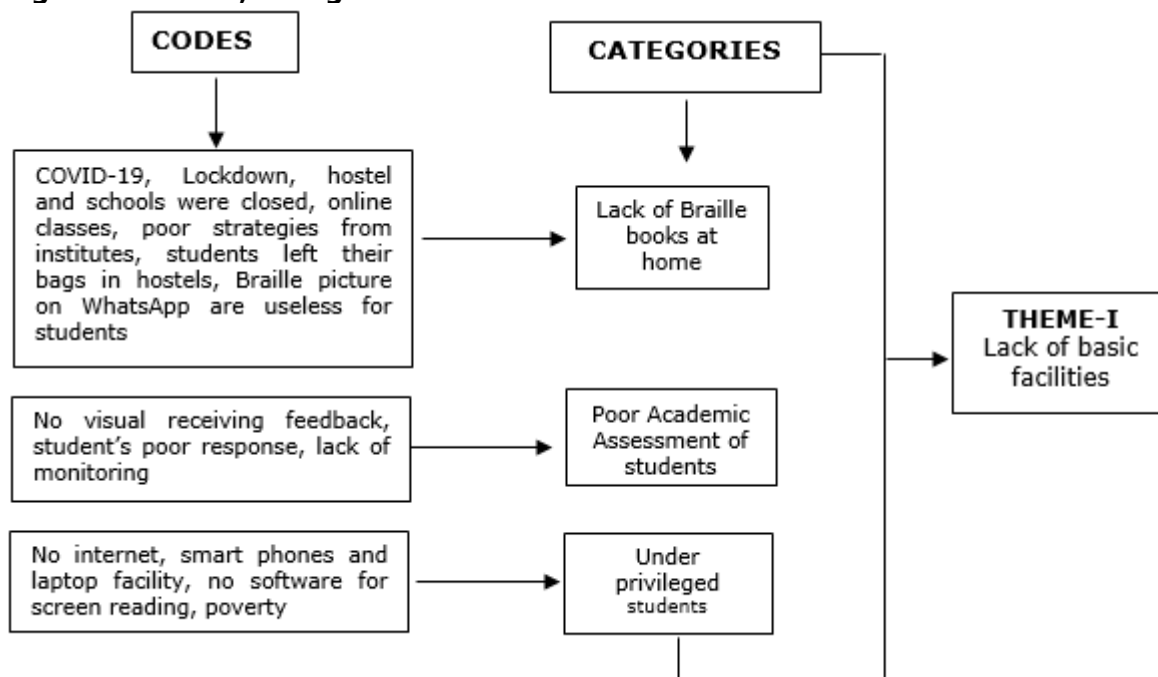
CODES

CATEGORIES

COVID-19, Lockdown, hostel and schools were closed, online classes, poor strategies from institutes, students left their bags in hostels, Braille picture on WhatsApp are useless for students

Lack of Braille books at home

THEME-I
Lack of basic facilities

No visual receiving feedback, student's poor response, lack of monitoring

Poor Academic Assessment of students

No internet, smart phones and laptop facility, no software for screen reading, poverty

Under privileged students